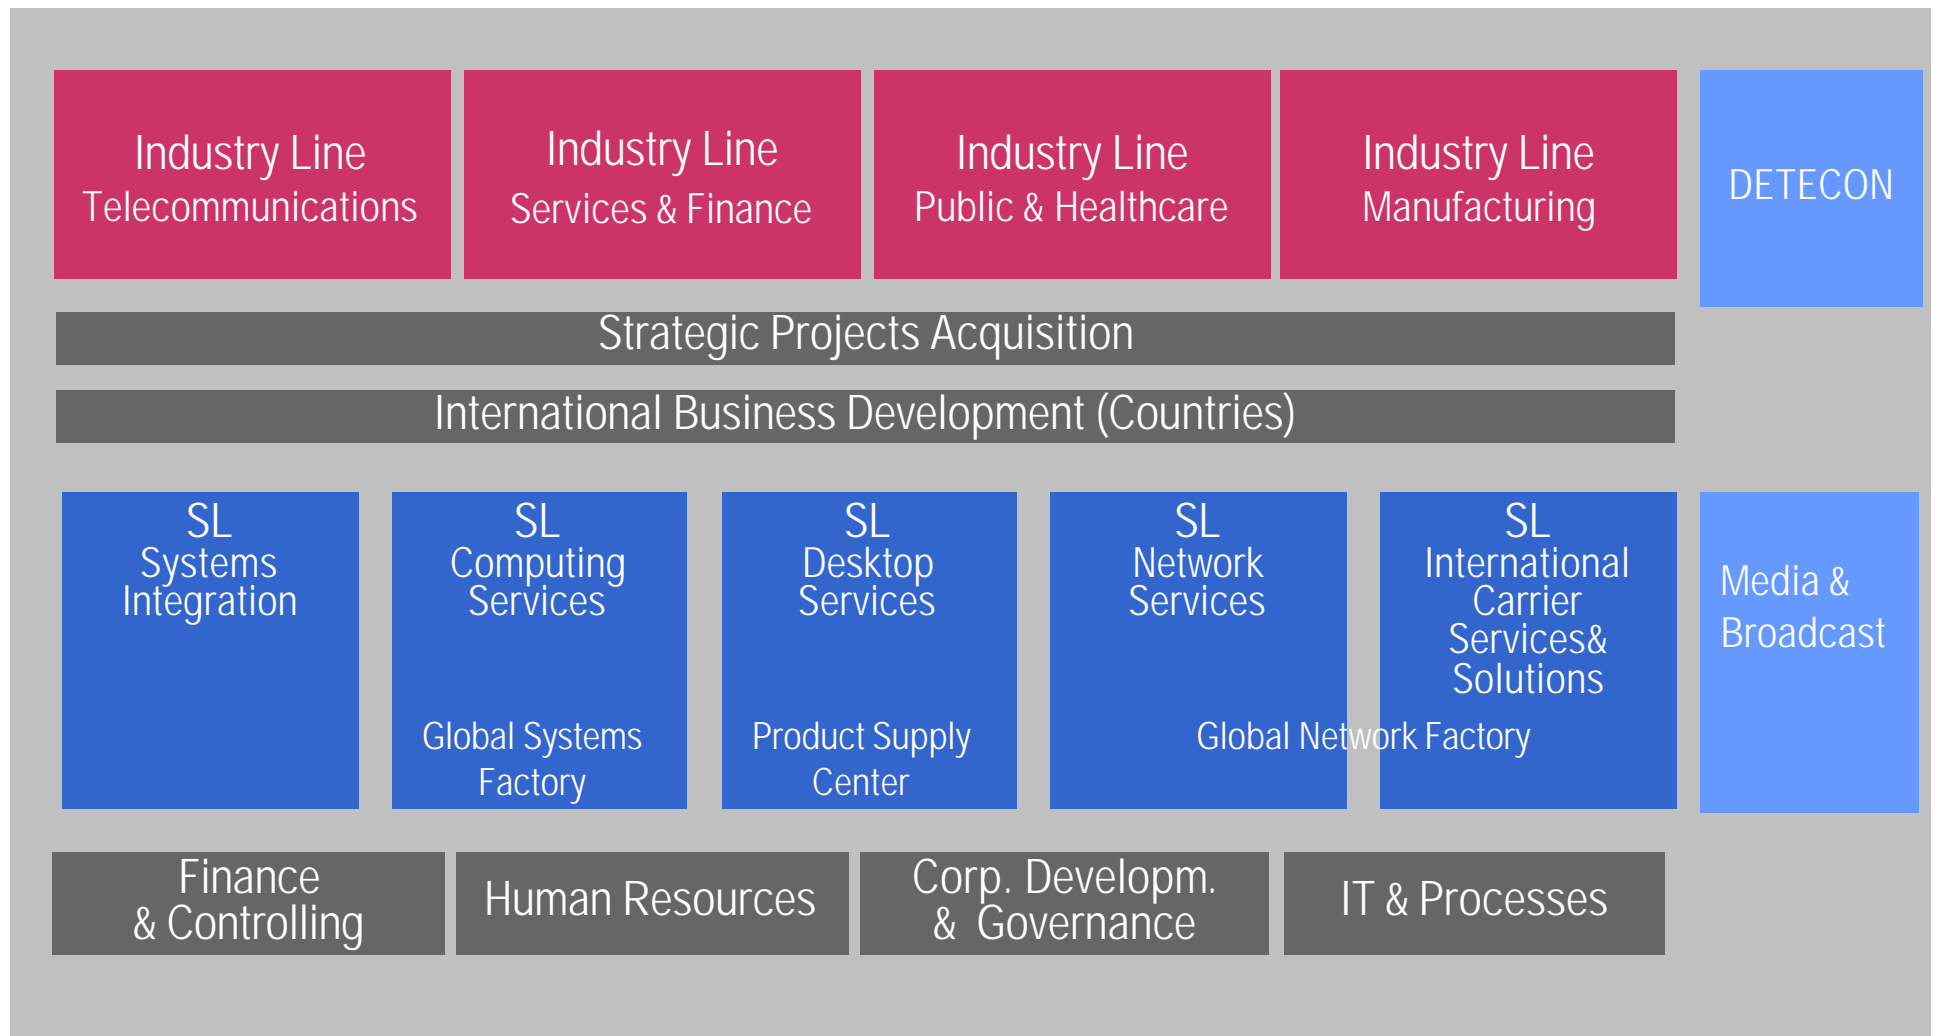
Industry Line
Telecommunications

Industry Line
Services & Finance

Industry Line
Public & Healthcare

Industry Line
Manufacturing

DETECON

Strategic Projects Acquisition

International Business Development (Countries)

SL
Systems
Integration

SL
Computing
Services

Global Systems
Factory

SL
Desktop
Services

Product Supply
Center

SL
Network
Services

SL
International
Carrier
Services&
Solutions

Global Network Factory

Media &
Broadcast

Finance
& Controlling

Human Resources

Corp. Developm.
& Governance

IT & Processes